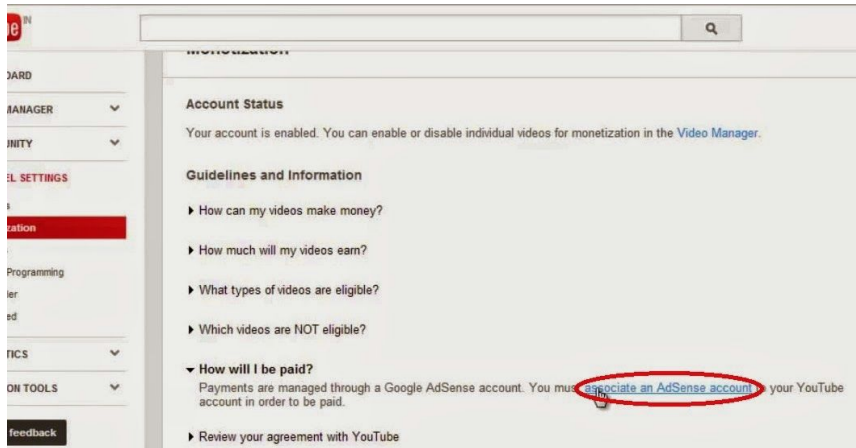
be IN

OARD
MANAGER
UNITY
EL SETTINGS
s
zation
Programming
ler
ed
TICS
ON TOOLS
feedback

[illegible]

Account Status

Your account is enabled. You can enable or disable individual videos for monetization in the Video Manager.

Guidelines and Information

How can my videos make money?

How much will my videos earn?

What types of videos are eligible?

Which videos are NOT eligible?

How will I be paid?

Payments are managed through a Google AdSense account. You mus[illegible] associate an AdSense account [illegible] your YouTube account in order to be paid.

Review your agreement with YouTube